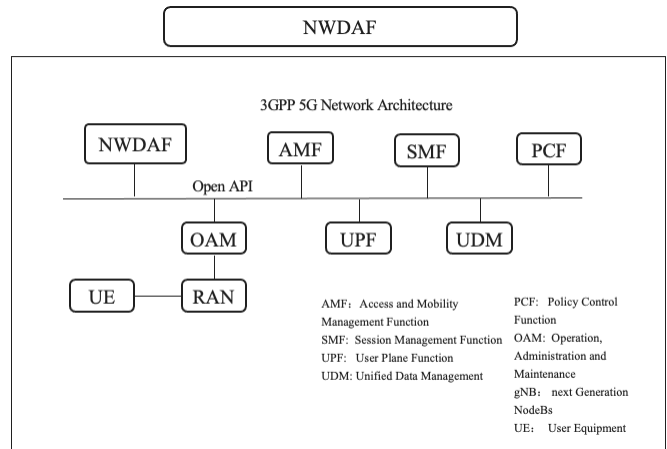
NWDAF

3GPP 5G Network Architecture

NWDAF

AMF

SMF

PCF

Open API

OAM

UPF

UDM

UE

RAN

AMF: Access and Mobility Management Function
SMF: Session Management Function
UPF: User Plane Function
UDM: Unified Data Management

PCF: Policy Control Function
OAM: Operation, Administration and Maintenance
gNB: next Generation NodeBs
UE: User Equipment